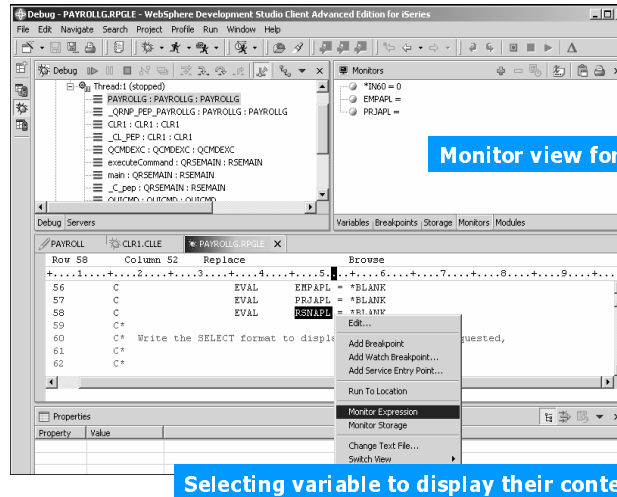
Debug - PAYROLLG.RPGLE - WebSphere Development Studio Client Advanced Edition for iSeries

File Edit Navigate Search Project Profile Run Window Help

Debug

Thread:1 (stopped)
PAYROLLG : PAYROLLG : PAYROLLG
_QRNP_PEP_PAYROLLG : PAYROLLG : PAYROLLG
CLR1 : CLR1 : CLR1
_CL_PEP : CLR1 : CLR1
QCMDEXC : QCMDEXC : QCMDEXC
executeCommand : QRSEMAIN : RSEMAIN
main : QRSEMAIN : RSEMAIN
_C_pep : QRSEMAIN : RSEMAIN
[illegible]

Debug Servers

Monitors

*IN60 = 0
EMPAPL =
PRJAPL =

Monitor view for

Variables Breakpoints Storage Monitors Modules

PAYROLL CLR1.CLLE PAYROLLG.RPGLE

Row 58 Column 52 Replace Browse
+....1....+....2....+....3....+....4....+....5....+....6....+....7....+....8....+....9....+
56 C EVAL EMPAPL = *BLANK
57 C EVAL PRJAPL = *BLANK
58 C EVAL RSNAPL = *BLANK
59 C*
60 C* Write the SELECT format to displ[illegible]equested,
61 C*
62 C*

Edit...
Add Breakpoint
Add Watch Breakpoint...
Add Service Entry Point...
Run To Location
Monitor Expression
Monitor Storage
Change Text File...
Switch View

Properties

Property Value

Selecting variable to display their conte